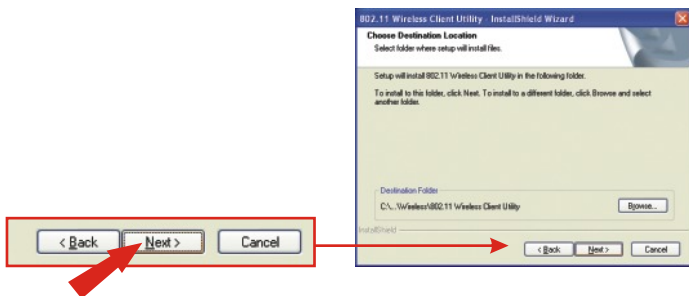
< Back Next > Cancel

802.11 Wireless Client Utility - InstallShield Wizard

Choose Destination Location

Select folder where setup will install files.

Setup will install 802.11 Wireless Client Utility in the following folder.

To install to this folder, click Next. To install to a different folder, click Browse and select another folder.

Destination Folder

C:\...\Wireless\802.11 Wireless Client Utility

Browse...

InstallShield

< Back Next > Cancel